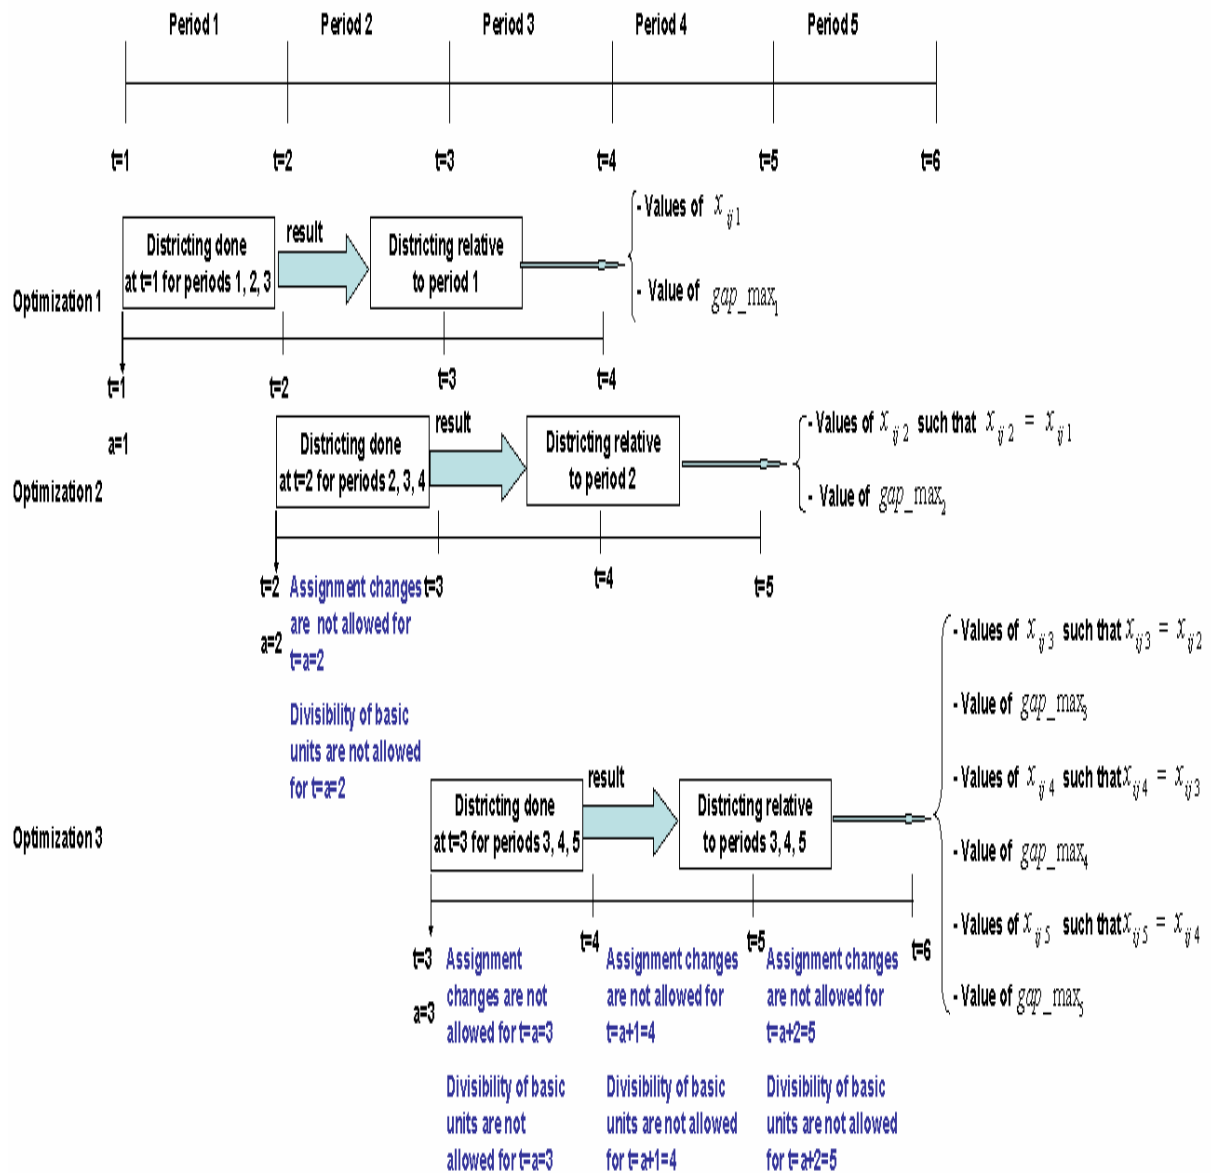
Period 1 Period 2 Period 3 Period 4 Period 5

t=1 t=2 t=3 t=4 t=5 t=6

Optimization 1

Districting done at t=1 for periods 1, 2, 3

result

Districting relative to period 1

- Values of $x_{ij1}$

- Value of $gap\_max_1$

t=1 t=2 t=3 t=4

a=1

Optimization 2

Districting done at t=2 for periods 2, 3, 4

result

Districting relative to period 2

- Values of $x_{ij2}$ such that $x_{ij2} = x_{ij1}$

- Value of $gap\_max_2$

t=2 t=3 t=4 t=5

a=2

Assignment changes are not allowed for t=a=2

Divisibility of basic units are not allowed for t=a=2

Optimization 3

Districting done at t=3 for periods 3, 4, 5

result

Districting relative to periods 3, 4, 5

- Values of $x_{ij3}$ such that $x_{ij3} = x_{ij2}$

- Value of $gap\_max_3$

- Values of $x_{ij4}$ such that $x_{ij4} = x_{ij3}$

- Value of $gap\_max_4$

- Values of $x_{ij5}$ such that $x_{ij5} = x_{ij4}$

- Value of $gap\_max_5$

t=3 t=4 t=5 t=6

a=3

Assignment changes are not allowed for t=a=3

Divisibility of basic units are not allowed for t=a=3

Assignment changes are not allowed for t=a+1=4

Divisibility of basic units are not allowed for t=a+1=4

Assignment changes are not allowed for t=a+2=5

Divisibility of basic units are not allowed for t=a+2=5